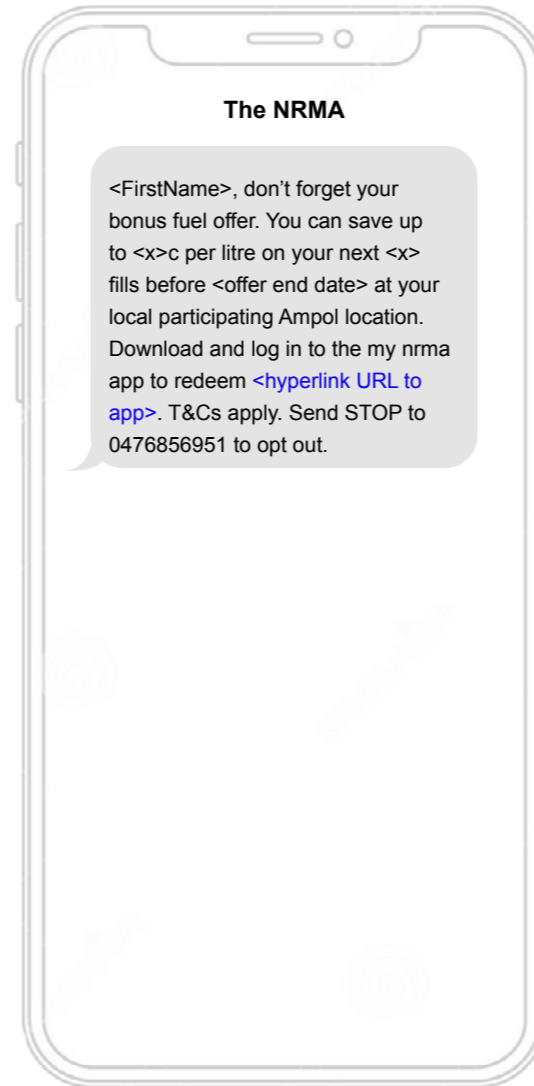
The NRMA

<FirstName>, don’t forget your bonus fuel offer. You can save up to <x>c per litre on your next <x> fills before <offer end date> at your local participating Ampol location. Download and log in to the my nrma app to redeem <hyperlink URL to app>. T&Cs apply. Send STOP to 0476856951 to opt out.